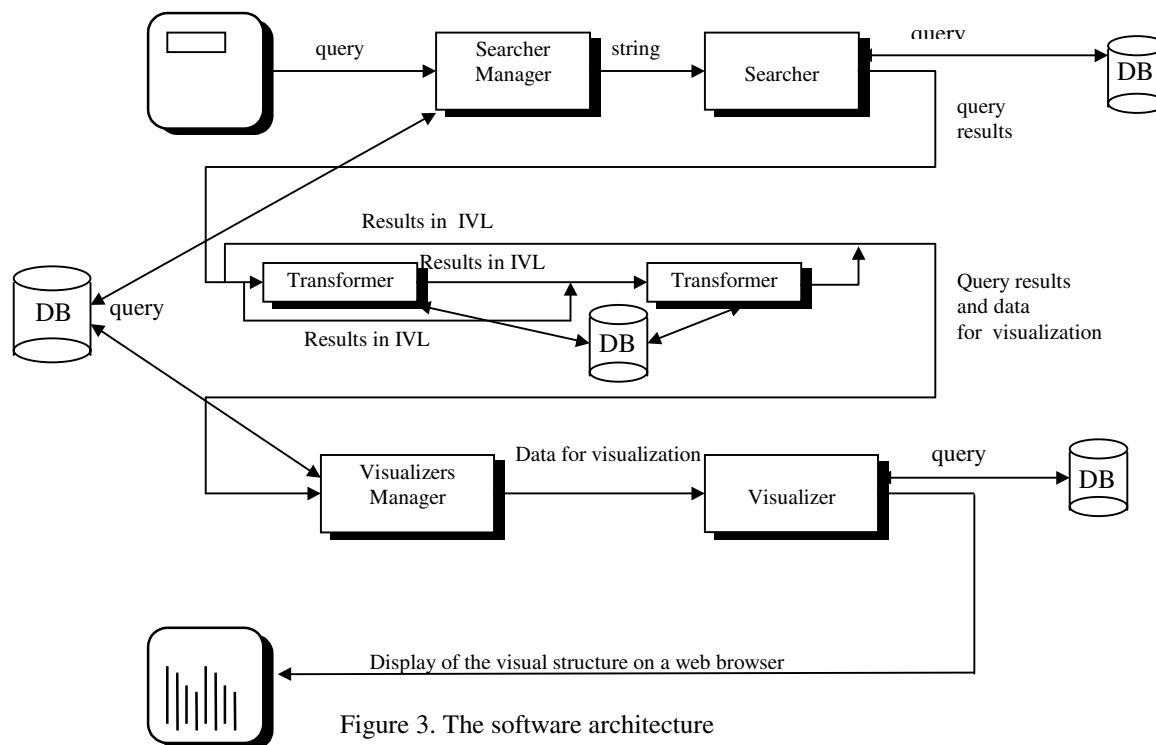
query

Searcher Manager

string

Searcher

query

DB

query results

Results in IVL

Results in IVL

Transformer

Transformer

DB

query

Results in IVL

DB

Query results and data for visualization

Data for visualization

Visualizers Manager

Visualizer

query

DB

Display of the visual structure on a web browser

Figure 3. The software architecture